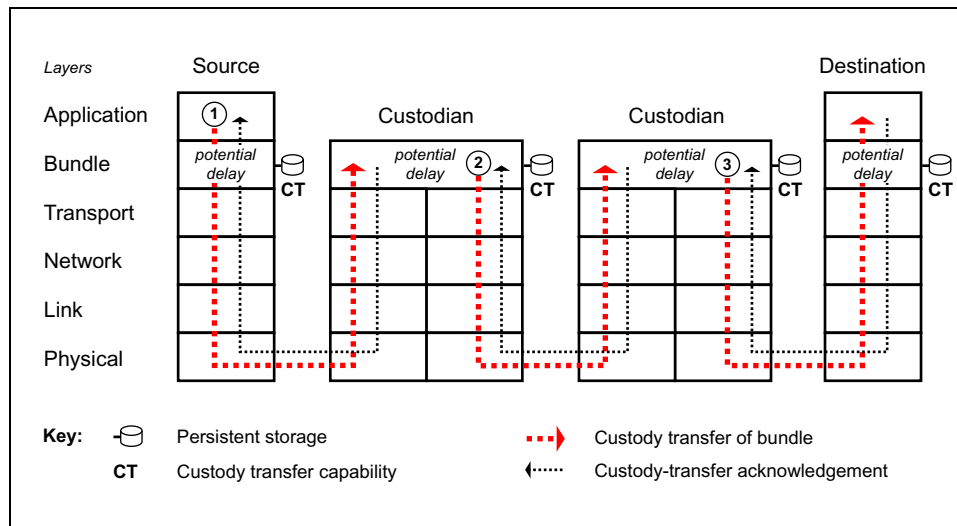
Layers

Source

Destination

Application

Custodian

Custodian

Bundle

Transport

Network

Link

Physical

1

2

3

potential delay

potential delay

potential delay

potential delay

CT

CT

CT

CT

Key:

Persistent storage

CT

Custody transfer capability

Custody transfer of bundle

Custody-transfer acknowledgement